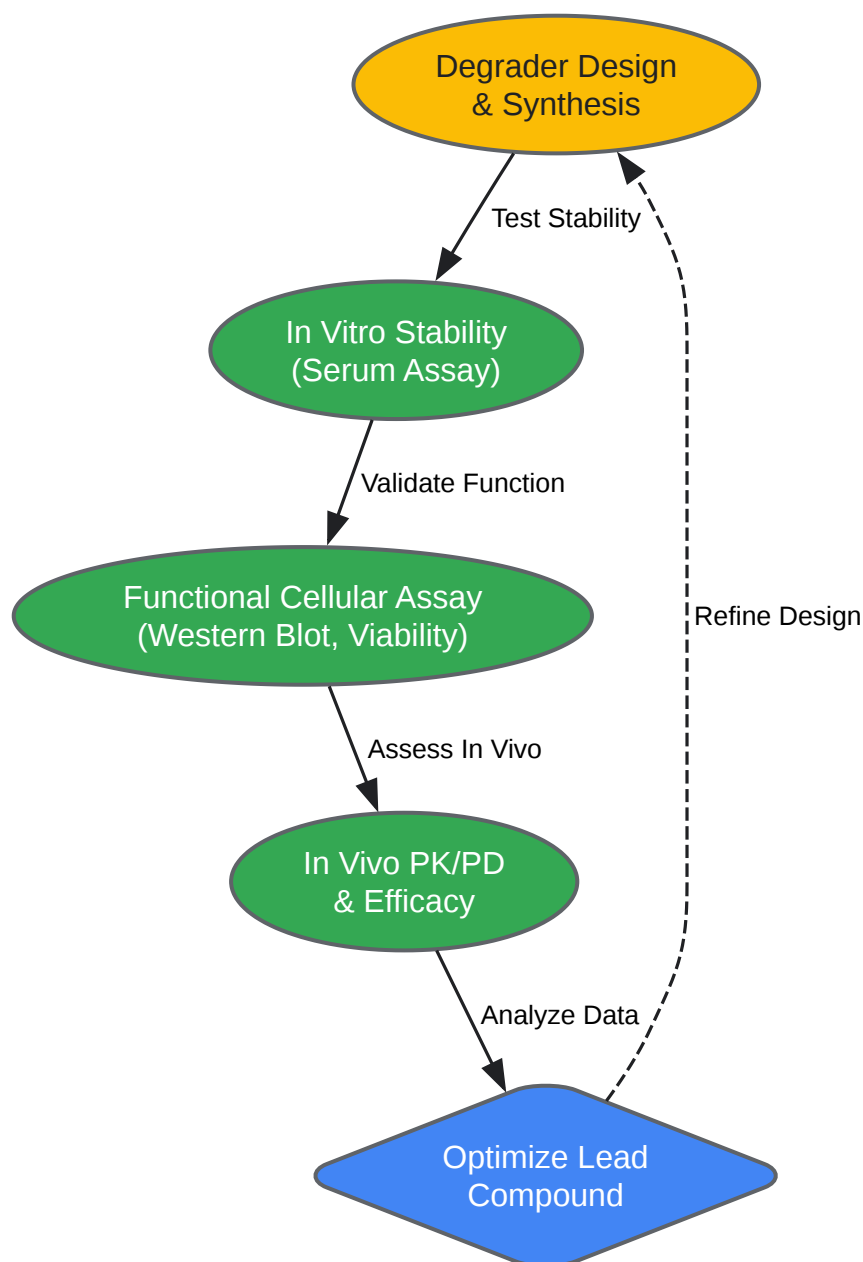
Degrader Design & Synthesis

Test Stability

In Vitro Stability (Serum Assay)

Validate Function

Functional Cellular Assay (Western Blot, Viability)

Assess In Vivo

In Vivo PK/PD & Efficacy

Analyze Data

Optimize Lead Compound

Refine Design